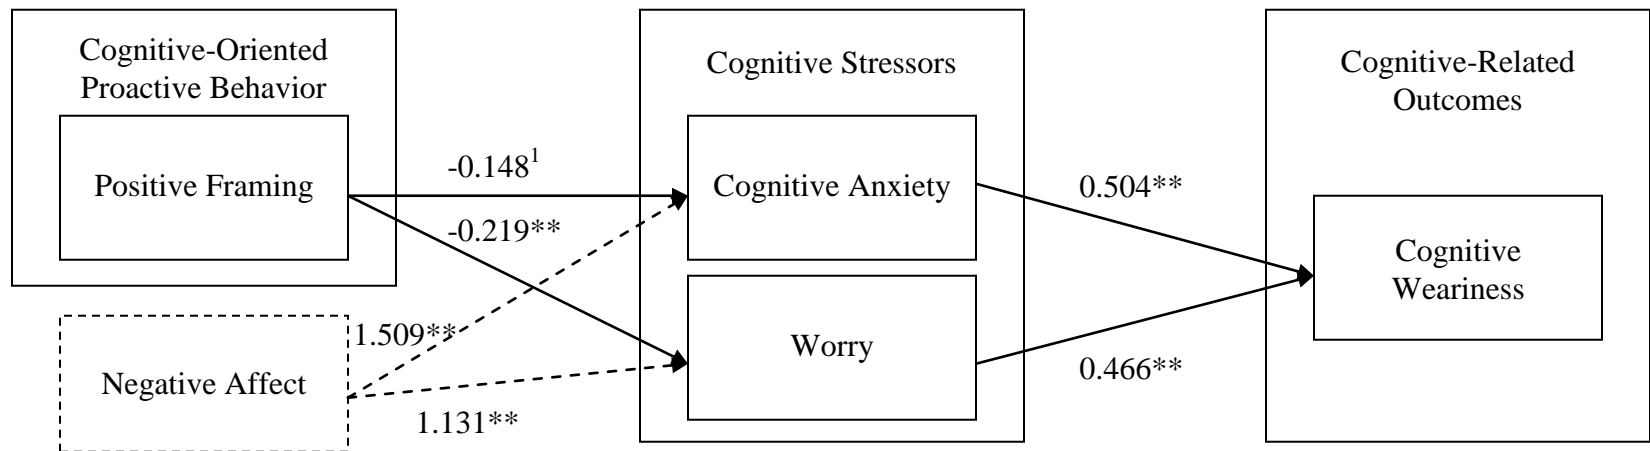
Cognitive-Oriented Proactive Behavior

Positive Framing

Negative Affect

$-0.148^1$

$-0.219^{**}$

$1.509^{**}$

$1.131^{**}$

Cognitive Stressors

Cognitive Anxiety

Worry

$0.504^{**}$

$0.466^{**}$

Cognitive-Related Outcomes

Cognitive Weariness